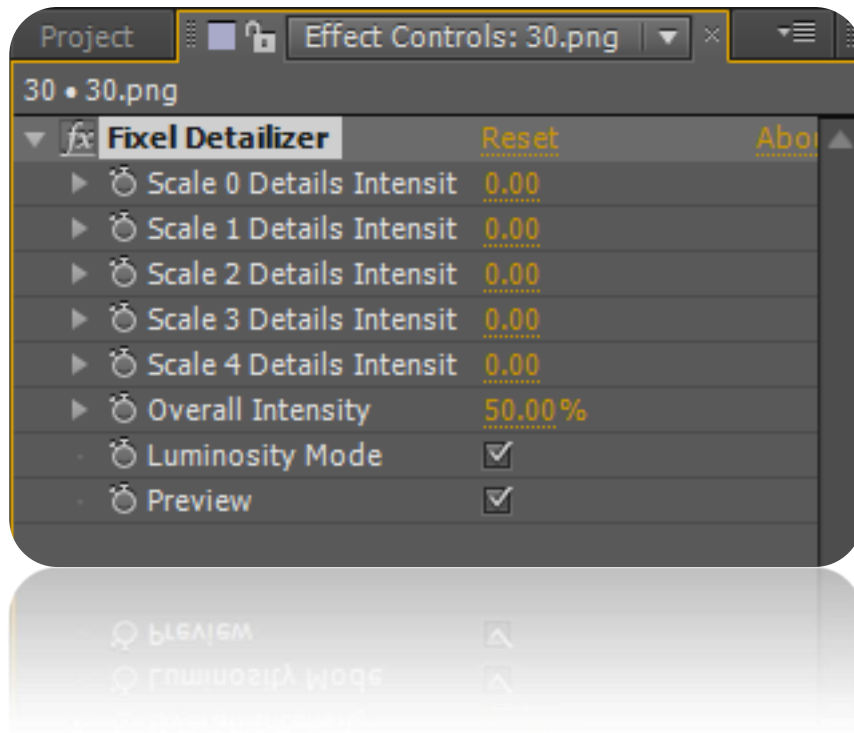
Project
Effect Controls: 30.png
30 • 30.png
fx Fixel Detailizer
Reset
Abo
Scale 0 Details Intensit 0.00
Scale 1 Details Intensit 0.00
Scale 2 Details Intensit 0.00
Scale 3 Details Intensit 0.00
Scale 4 Details Intensit 0.00
Overall Intensity 50.00%
Luminosity Mode
Preview